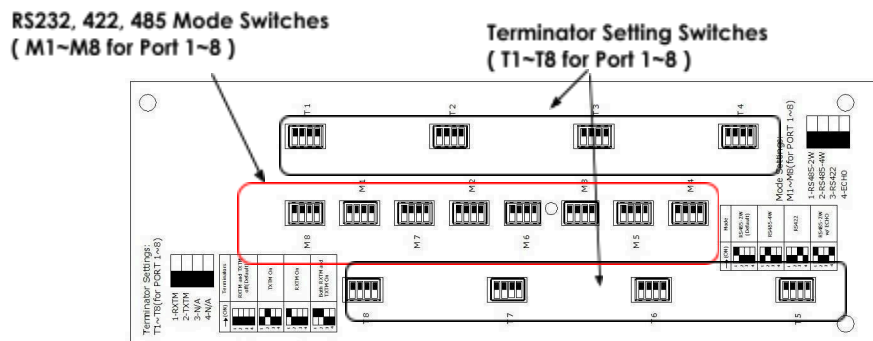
RS232, 422, 485 Mode Switches
( M1~M8 for Port 1~8 )

Terminator Setting Switches
( T1~T8 for Port 1~8 )

T1
T2
T3
T4

Mode Settings:
M1~M8(for PORT 1~8)
1-RS485-2W
2-RS485-4W
3-RS422
4-ECHO

M1
M2
M3
M4

M8
M7
M6
M5

Mode
RS485-2W (Default)
RS485-4W
RS422
RS485-2W w/ ECHO

Terminator Settings:
T1~T8(for PORT 1~8)
1-RXTM
2-TXTM
3-N/A
4-N/A

Termination
RXTM and TXTM off(Default)
TXTM On
RXTM On
Both RXTM and TXTM On

T8
T7
T6
T5